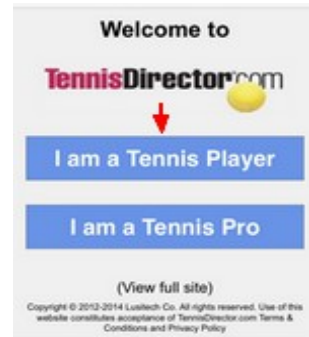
Welcome to

TennisDirector.com

I am a Tennis Player

I am a Tennis Pro

(View full site)

Copyright © 2012-2014 Lusitech Co. All rights reserved. Use of this website constitutes acceptance of TennisDirector.com Terms & Conditions and Privacy Policy